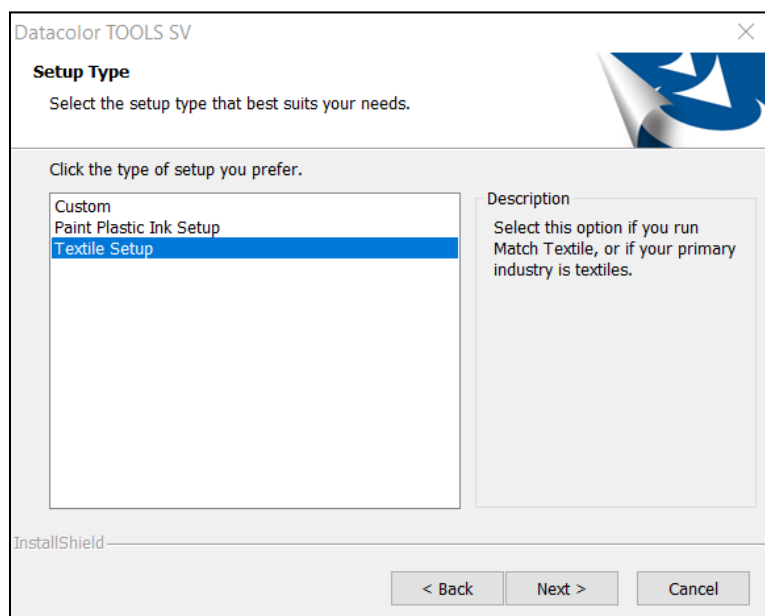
Datacolor TOOLS SV

Setup Type

Select the setup type that best suits your needs.

Click the type of setup you prefer.

Custom
Paint Plastic Ink Setup
Textile Setup

Description

Select this option if you run Match Textile, or if your primary industry is textiles.

InstallShield

< Back

Next >

Cancel